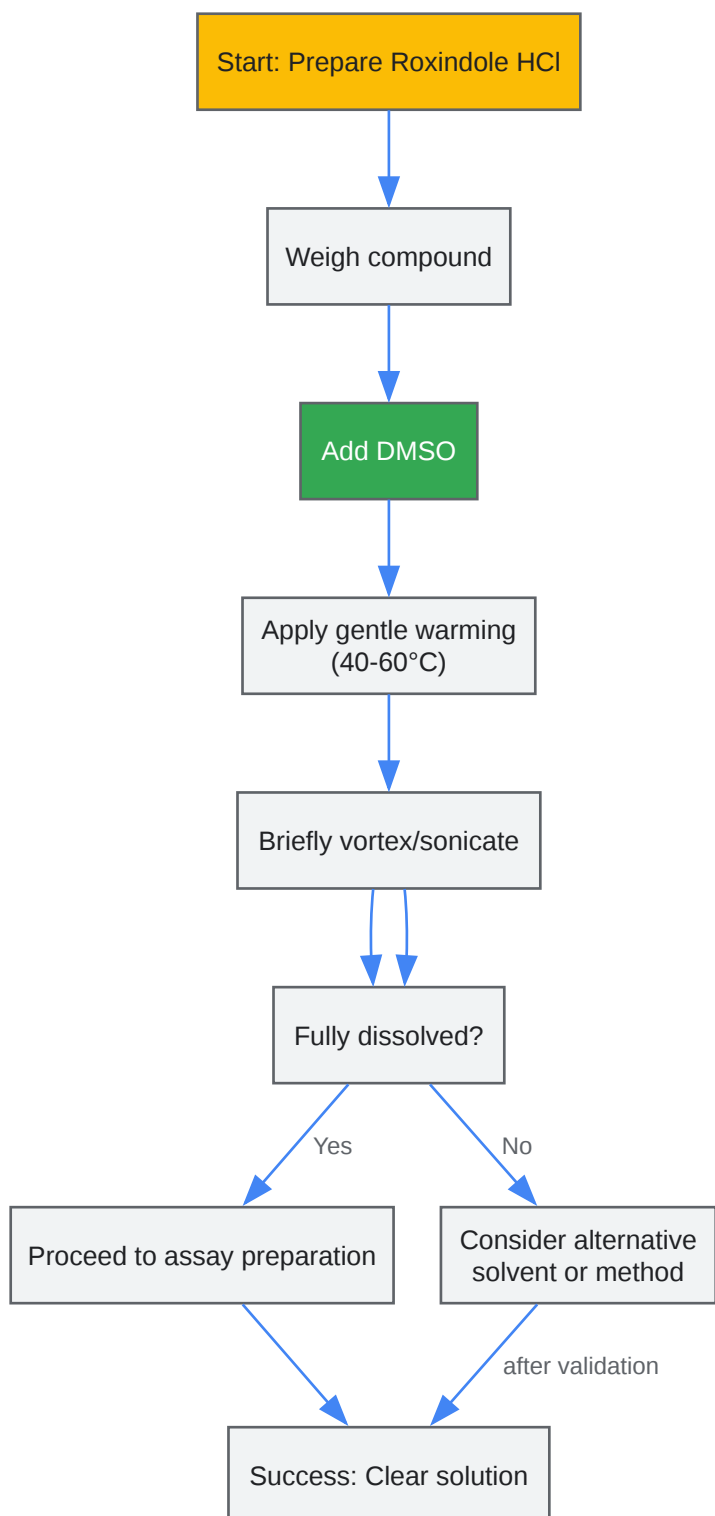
Start: Prepare Roxindole HCl

Weigh compound

Add DMSO

Apply gentle warming (40-60°C)

Briefly vortex/sonicate

Fully dissolved?

Yes

No

Proceed to assay preparation

Consider alternative solvent or method

after validation

Success: Clear solution